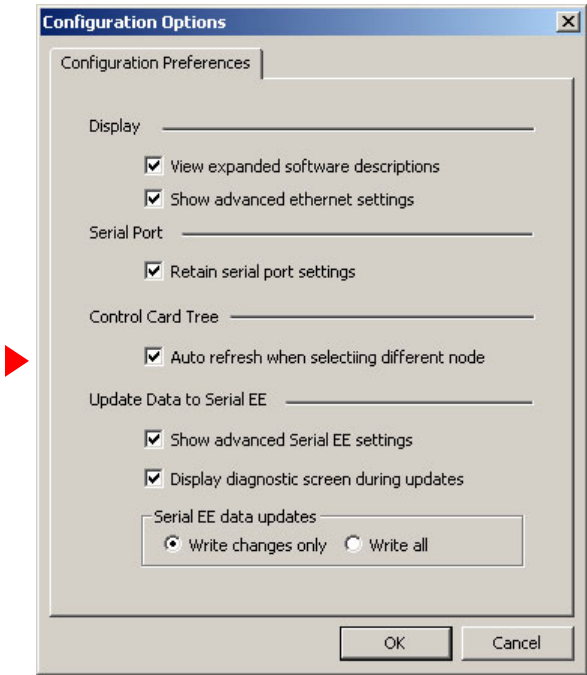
Configuration Options

Configuration Preferences

Display

View expanded software descriptions

Show advanced ethernet settings

Serial Port

Retain serial port settings

Control Card Tree

Auto refresh when selectiing different node

Update Data to Serial EE

Show advanced Serial EE settings

Display diagnostic screen during updates

Serial EE data updates

Write changes only

Write all

OK

Cancel